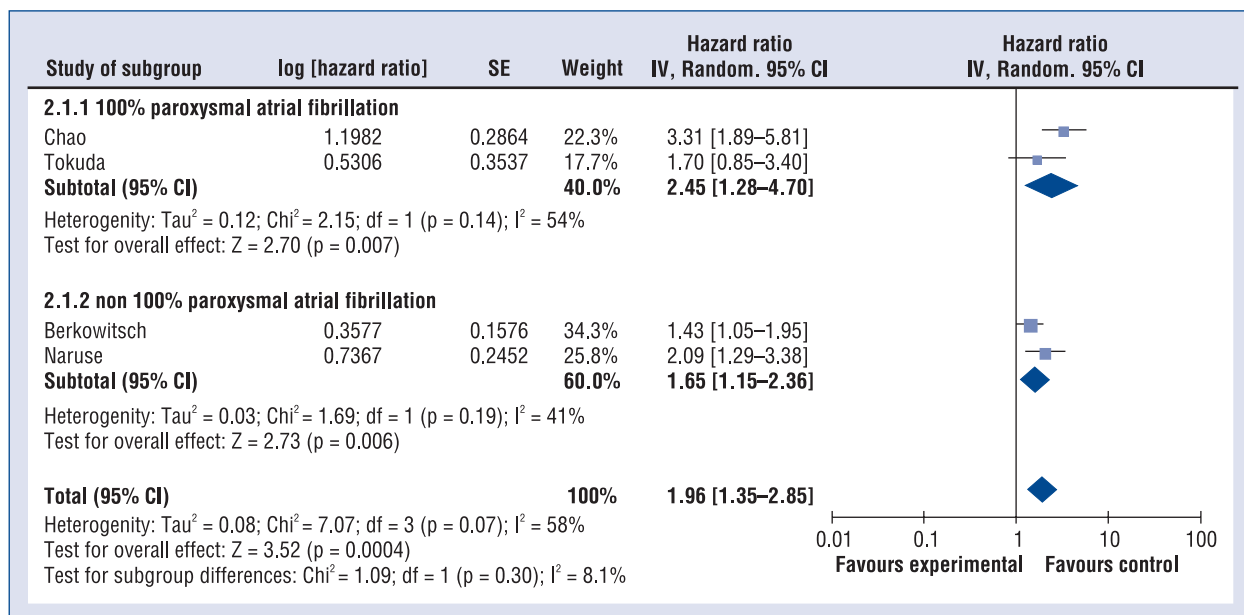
| Study of subgroup | log [hazard ratio] | SE | Weight | Hazard ratio IV, Random. 95% CI | Hazard ratio IV, Random. 95% CI |
|---|---|---|---|---|---|
| **2.1.1 100% paroxysmal atrial fibrillation** | | | | | |
| Chao | 1.1982 | 0.2864 | 22.3% | 3.31 [1.89–5.81] | |
| Tokuda | 0.5306 | 0.3537 | 17.7% | 1.70 [0.85–3.40] | |
| **Subtotal (95% CI)** | | | **40.0%** | **2.45 [1.28–4.70]** | |

Heterogenity: Tau$^2$ = 0.12; Chi$^2$ = 2.15; df = 1 (p = 0.14); I$^2$ = 54%
Test for overall effect: Z = 2.70 (p = 0.007)

| **2.1.2 non 100% paroxysmal atrial fibrillation** | | | | |
|---|---|---|---|---|
| Berkowitsch | 0.3577 | 0.1576 | 34.3% | 1.43 [1.05–1.95] |
| Naruse | 0.7367 | 0.2452 | 25.8% | 2.09 [1.29–3.38] |
| **Subtotal (95% CI)** | | | **60.0%** | **1.65 [1.15–2.36]** |

Heterogenity: Tau$^2$ = 0.03; Chi$^2$ = 1.69; df = 1 (p = 0.19); I$^2$ = 41%
Test for overall effect: Z = 2.73 (p = 0.006)

**Total (95% CI)** **100%** **1.96 [1.35–2.85]**
Heterogenity: Tau$^2$ = 0.08; Chi$^2$ = 7.07; df = 3 (p = 0.07); I$^2$ = 58%
Test for overall effect: Z = 3.52 (p = 0.0004)
Test for subgroup differences: Chi$^2$ = 1.09; df = 1 (p = 0.30); I$^2$ = 8.1%

0.01 0.1 1 10 100
Favours experimental Favours control